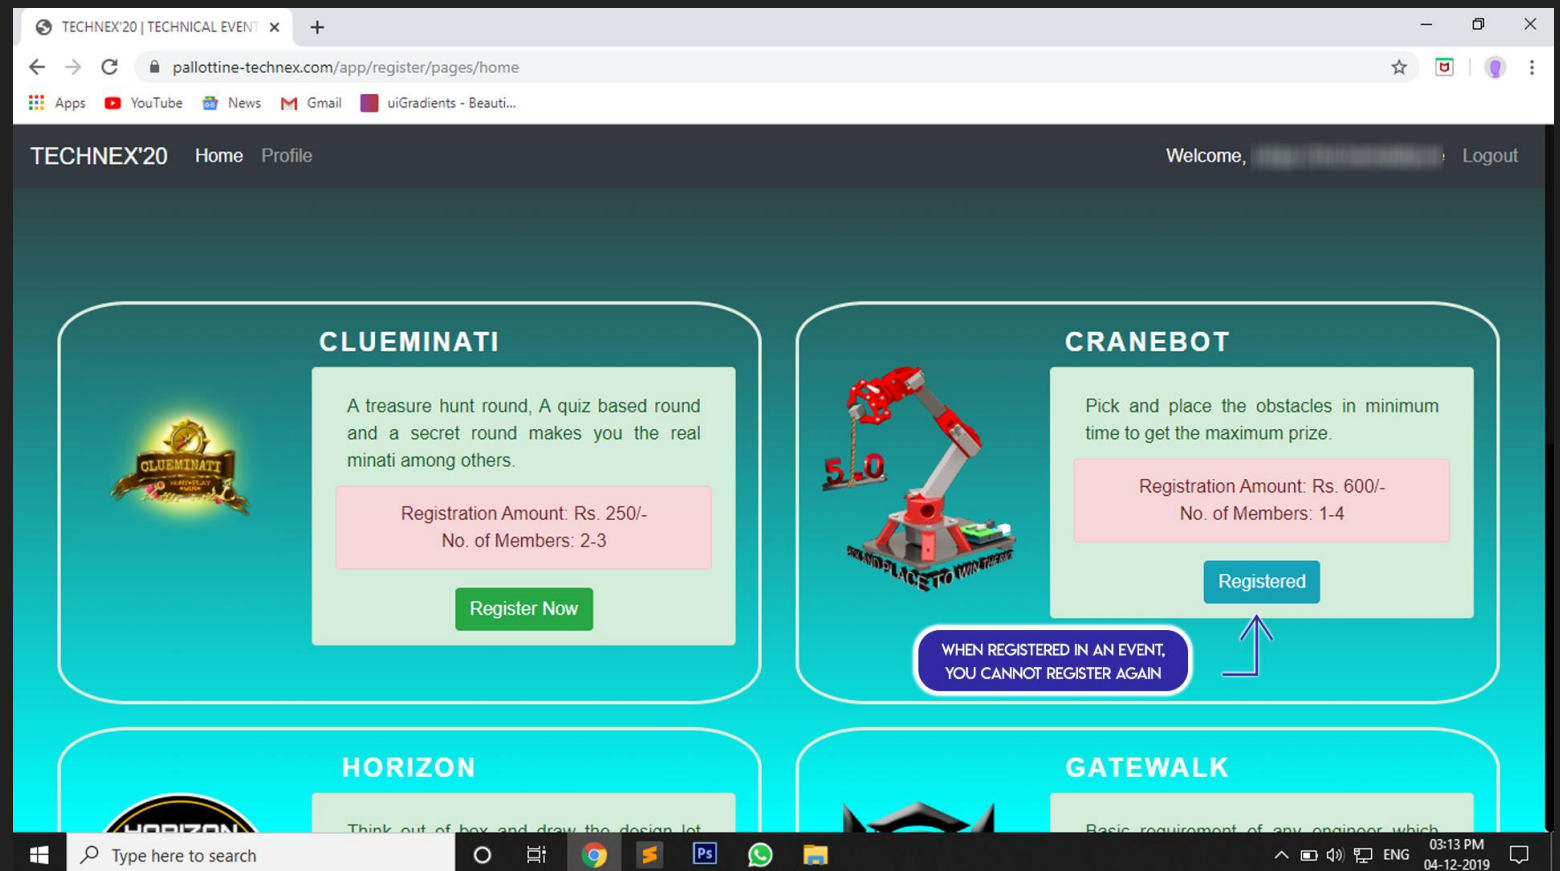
TECHNEX'20 | TECHNICAL EVENT ×
+

pallottine-technex.com/app/register/pages/home

Apps YouTube News Gmail uiGradients - Beauti...

TECHNEX'20 Home Profile
Welcome, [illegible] Logout

CLUEMINATI

CLUEMINATI

A treasure hunt round, A quiz based round and a secret round makes you the real minati among others.

Registration Amount: Rs. 250/-
No. of Members: 2-3

Register Now

CRANEBOT

5.0

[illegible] PLACE TO WIN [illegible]

Pick and place the obstacles in minimum time to get the maximum prize.

Registration Amount: Rs. 600/-
No. of Members: 1-4

Registered

WHEN REGISTERED IN AN EVENT, YOU CANNOT REGISTER AGAIN

HORIZON

HORIZON

Think out of box and draw the design let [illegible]

GATEWALK

Basic requirement of any engineer which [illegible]

Type here to search

ENG
03:13 PM
04-12-2019